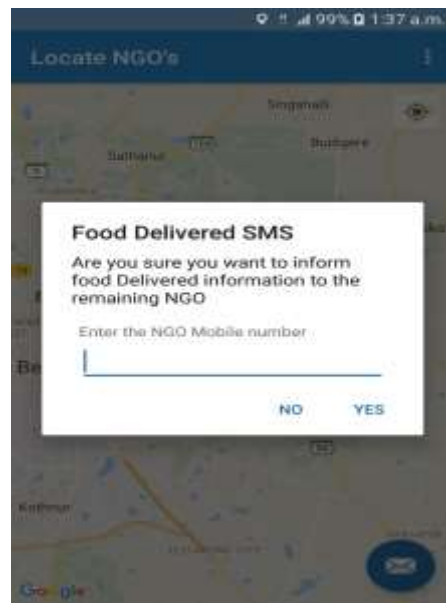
99% 1:37 a.m.

Locate NGO's

Singanalli

Sathanur

Budigere

Food Delivered SMS

Are you sure you want to inform food Delivered information to the remaining NGO

Enter the NGO Mobile number

NO YES

Kothnur

Google